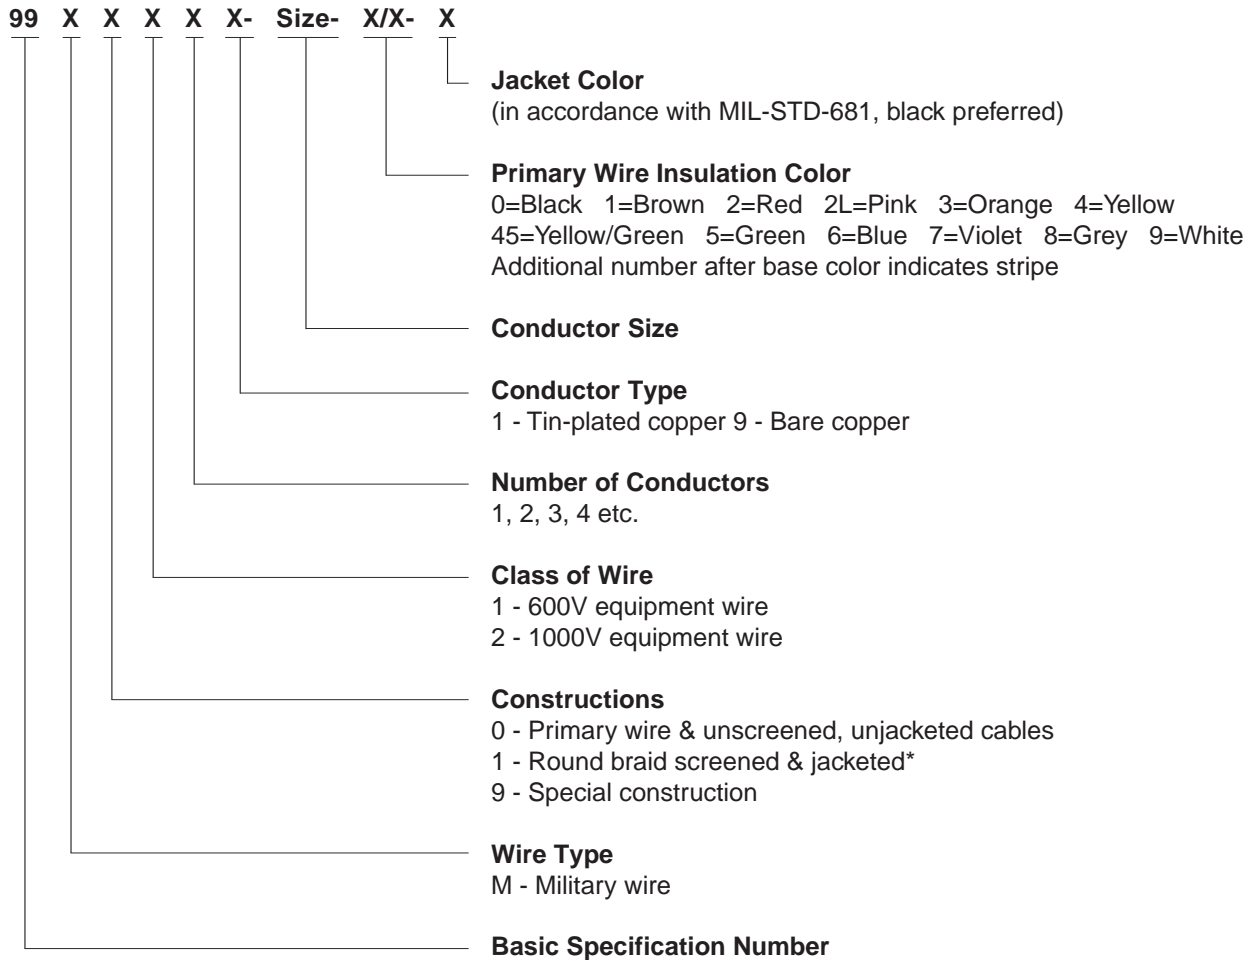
99 X X X X X- Size- X/X- X

Jacket Color
(in accordance with MIL-STD-681, black preferred)

Primary Wire Insulation Color
0=Black 1=Brown 2=Red 2L=Pink 3=Orange 4=Yellow 45=Yellow/Green 5=Green 6=Blue 7=Violet 8=Grey 9=White
Additional number after base color indicates stripe

Conductor Size

Conductor Type
1 - Tin-plated copper 9 - Bare copper

Number of Conductors
1, 2, 3, 4 etc.

Class of Wire
1 - 600V equipment wire
2 - 1000V equipment wire

Constructions
0 - Primary wire & unscreened, unjacketed cables
1 - Round braid screened & jacketed*
9 - Special construction

Wire Type
M - Military wire

Basic Specification Number